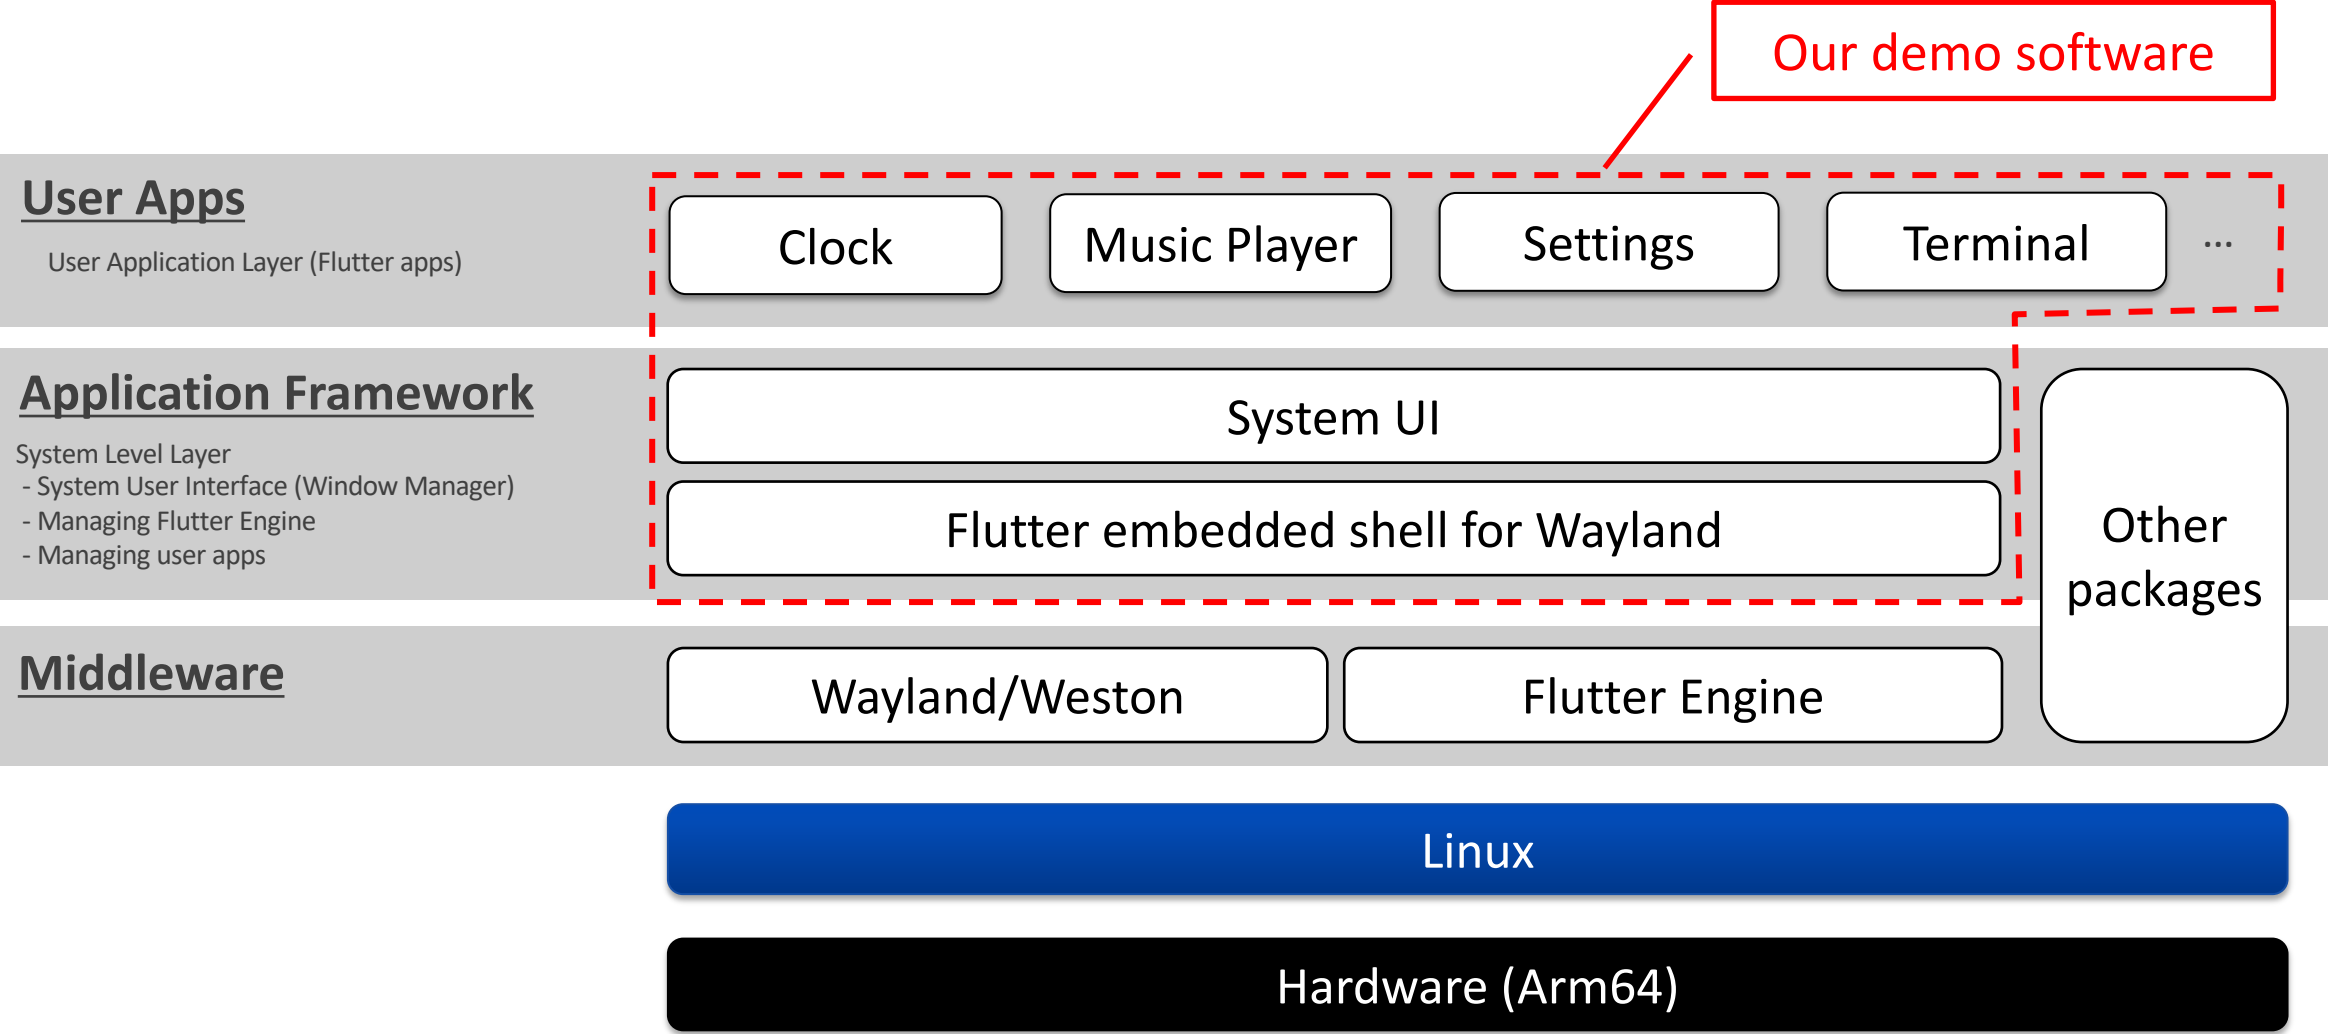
Our demo software

User Apps
User Application Layer (Flutter apps)

Clock
Music Player
Settings
Terminal
...

Application Framework
System Level Layer
- System User Interface (Window Manager)
- Managing Flutter Engine
- Managing user apps

System UI
Flutter embedded shell for Wayland

Other packages

Middleware

Wayland/Weston
Flutter Engine

Linux

Hardware (Arm64)